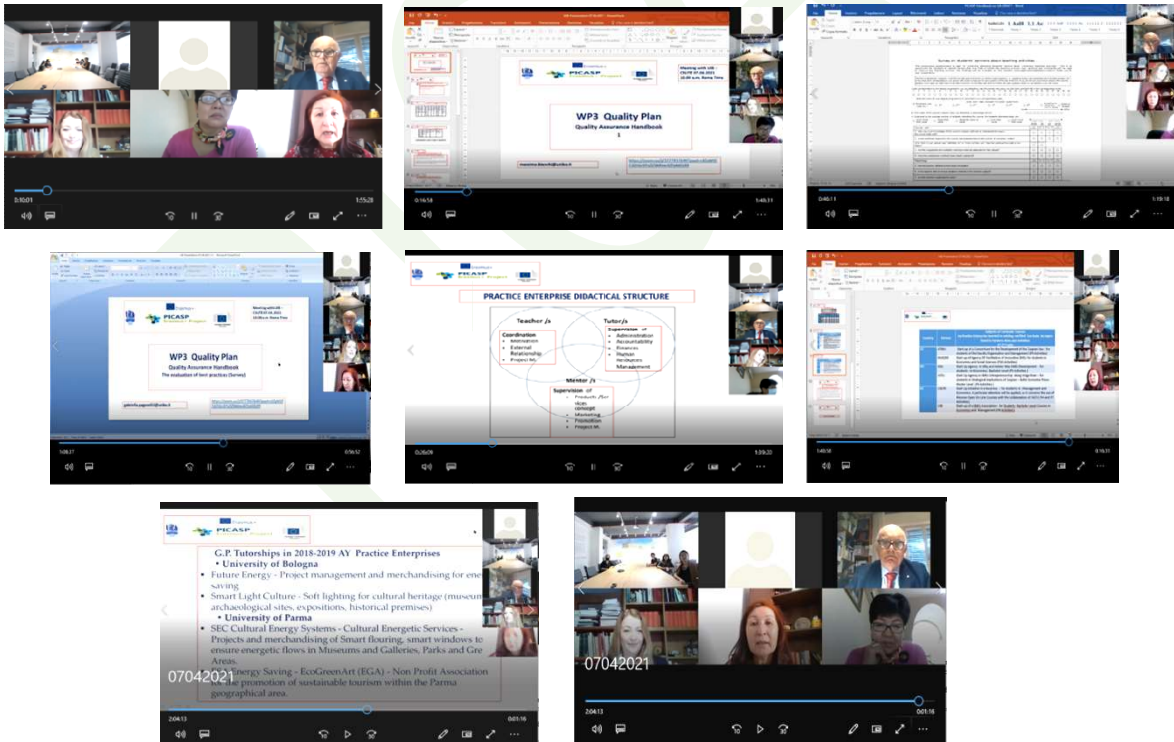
3:10:01
1:55:28

PICASP
WP3 Quality Plan
Quality Assurance Handbook
1
0:16:58
1:46:11

0:40:11
1:19:18

PICASP
WP3 Quality Plan
Quality Assurance Handbook
The evaluation of best practices (Survey)
1:08:17
0:56:52

PICASP
PRACTICE ENTERPRISE DIDACTICAL STRUCTURE
Teacher /s
Coordination
Animation
External Relationship
Project Mr.
Tutor/s
Supervision of
Administration
Accountability
Finances
Human Resources Management
Mentor /s
Supervision of
Products Plan
ideas
concept
Marketing
Promotion
Project Mr.
0:26:09
1:39:22

1:49:58
0:16:31

PICASP
G.P. Tutorships in 2018-2019 AY Practice Enterprises
• University of Bologna
Future Energy - Project management and merchandising for energy saving
Smart Light Culture - Soft lighting for cultural heritage (museums, archaeological sites, expositions, historical premises)
• University of Parma
SEC Cultural Energy Systems - Cultural Energetic Services - Projects and merchandising of Smart flouring, smart windows to ensure energetic flows in Museums and Galleries, Parks and Green Areas.
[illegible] Energy Saving - EcoGreenArt (EGA) - Non Profit Association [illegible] promotion of sustainable tourism within the Parma geographical area.
07042021
2:04:13
0:01:16

07042021
2:04:13
0:01:16